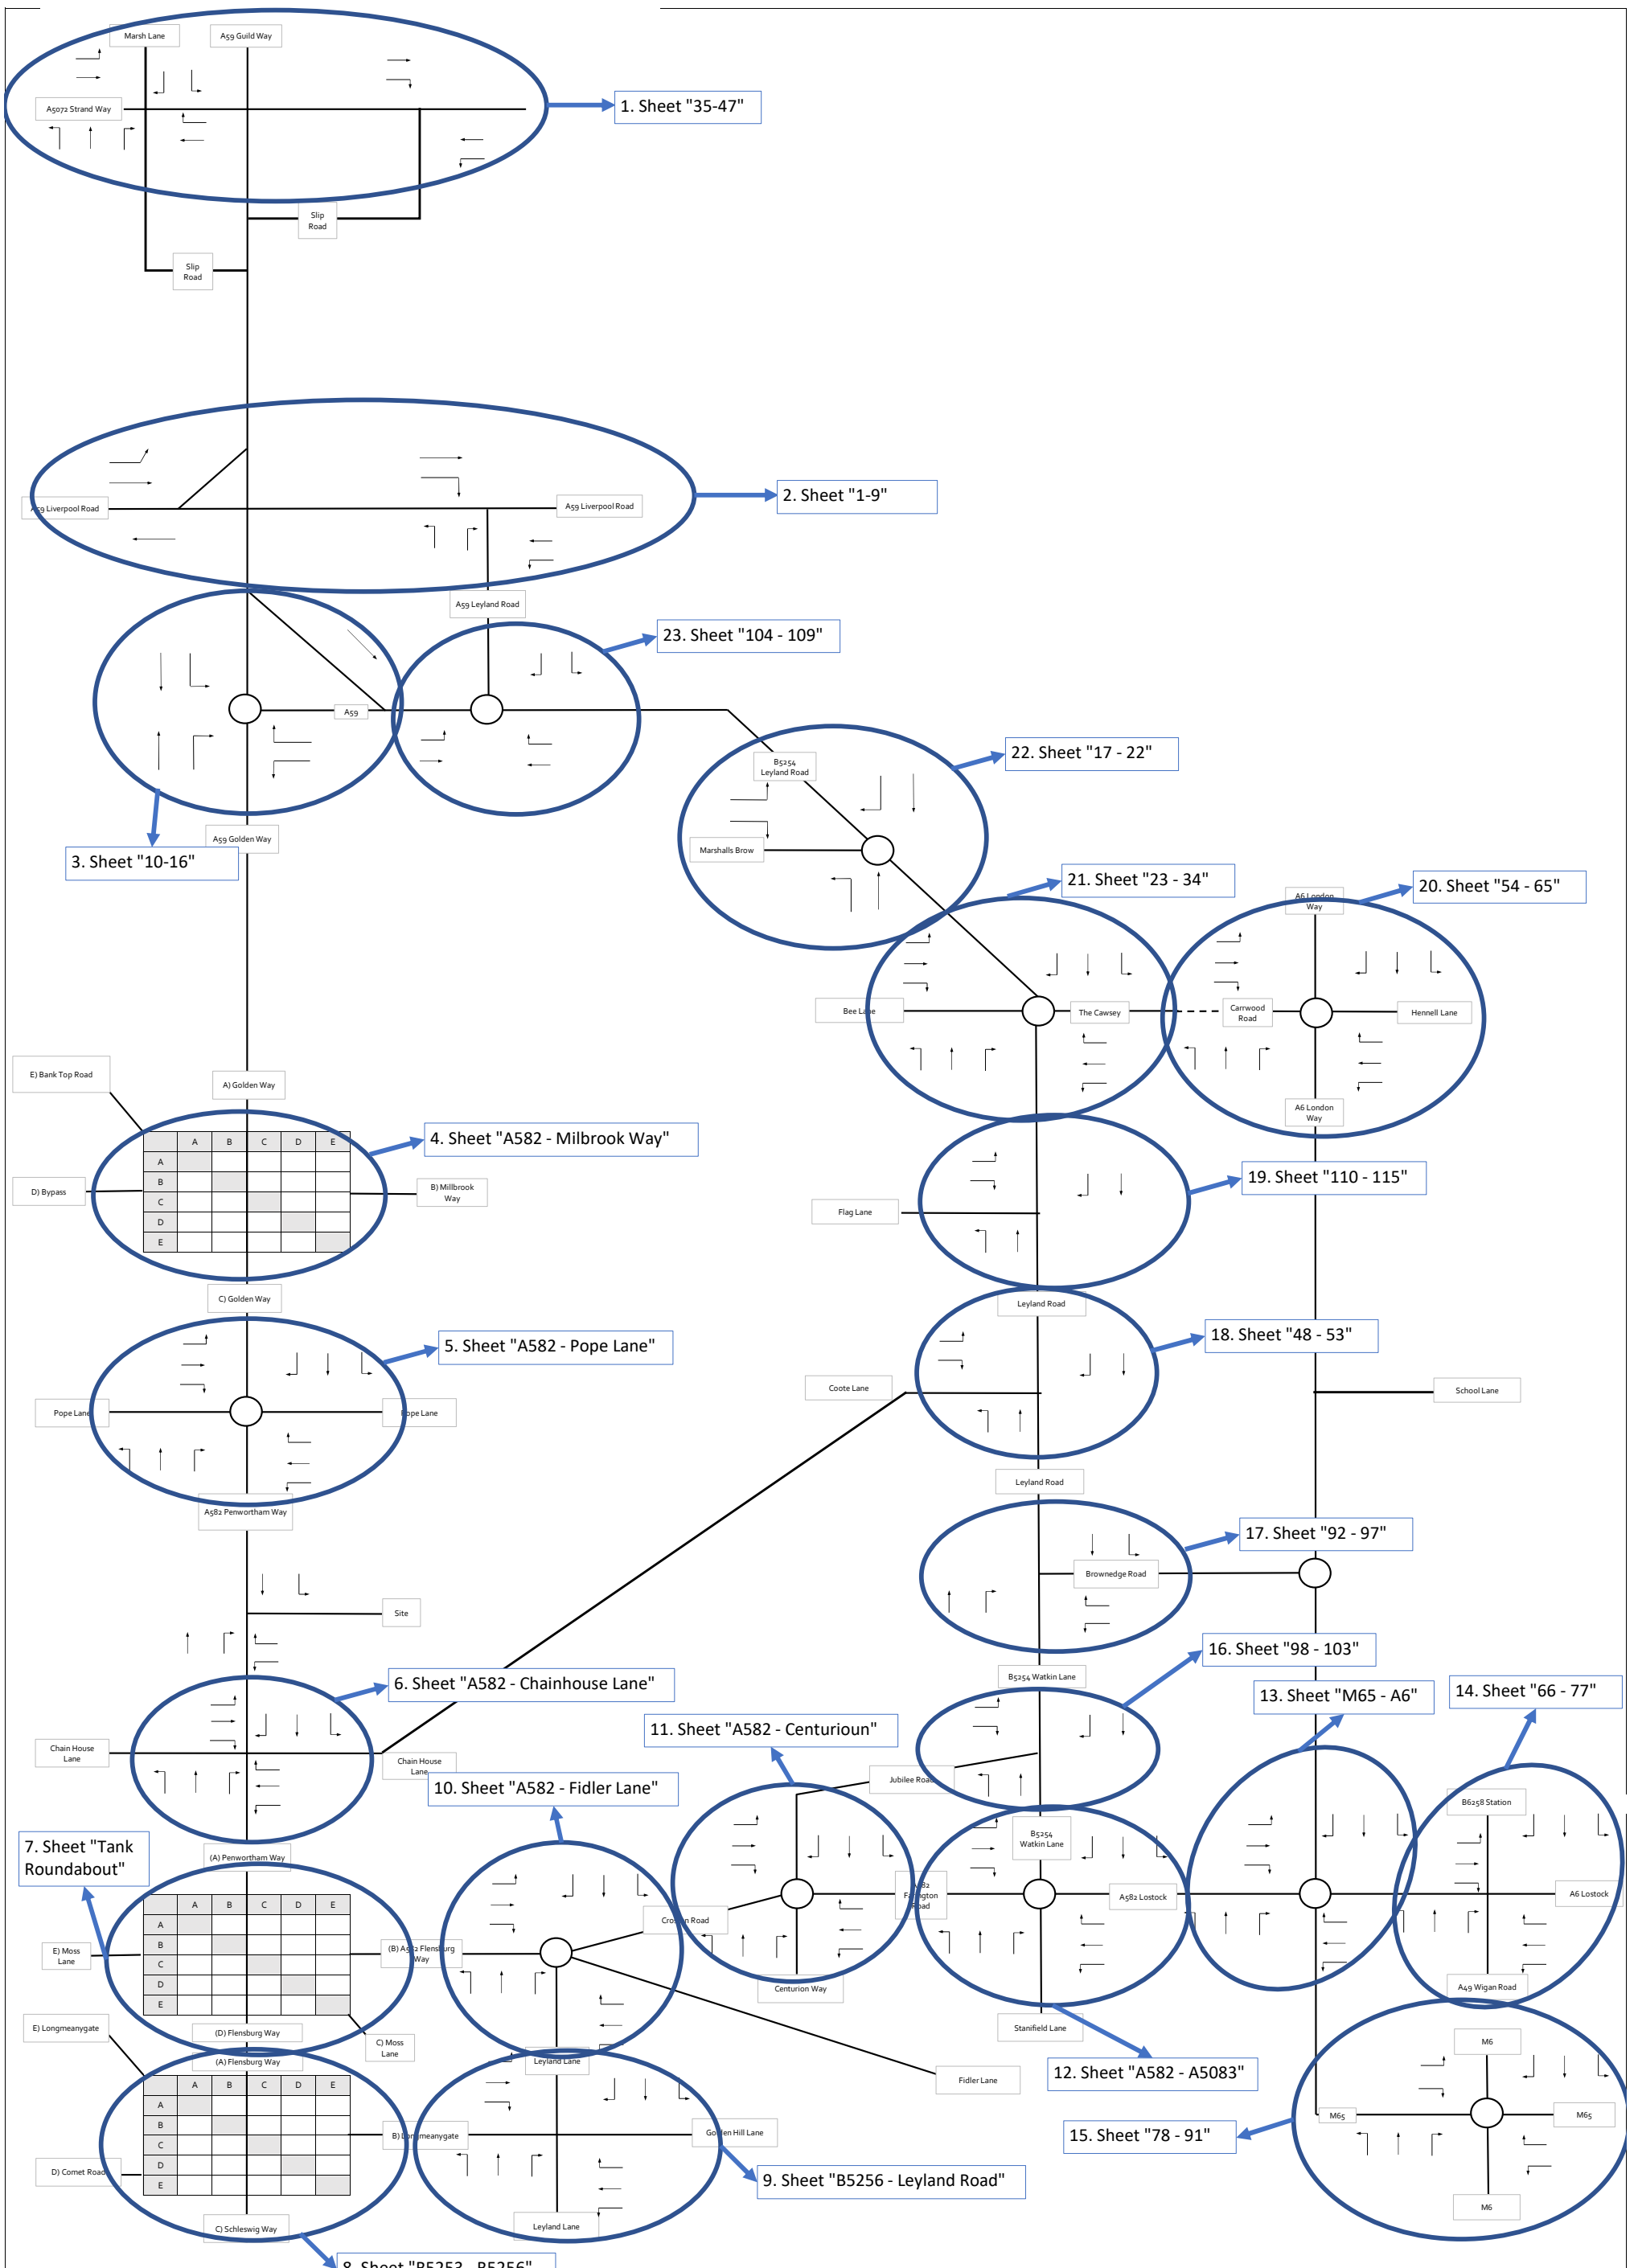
Marsh Lane
A59 Guild Way
A5072 Strand Way
1. Sheet "35-47"
Slip Road
Slip Road
A59 Liverpool Road
A59 Liverpool Road
2. Sheet "1-9"
A59 Leyland Road
23. Sheet "104 - 109"
A59
22. Sheet "17 - 22"
B5254 Leyland Road
Marshalls Brow
A59 Golden Way
3. Sheet "10-16"
21. Sheet "23 - 34"
20. Sheet "54 - 65"
A6 London Way
Bee Lane
The Cawsey
Carrwood Road
Hennell Lane
A6 London Way
E) Bank Top Road
A) Golden Way
4. Sheet "A582 - Milbrook Way"
| | A | B | C | D | E |
|---|---|---|---|---|---|
| A | | | | | |
| B | | | | | |
| C | | | | | |
| D | | | | | |
| E | | | | | |
D) Bypass
B) Millbrook Way
19. Sheet "110 - 115"
Flag Lane
C) Golden Way
Leyland Road
18. Sheet "48 - 53"
5. Sheet "A582 - Pope Lane"
Coote Lane
School Lane
Pope Lane
Pope Lane
A582 Penwortham Way
Leyland Road
17. Sheet "92 - 97"
Brownedge Road
Site
16. Sheet "98 - 103"
B5254 Watkin Lane
6. Sheet "A582 - Chainhouse Lane"
13. Sheet "M65 - A6"
14. Sheet "66 - 77"
11. Sheet "A582 - Centurioun"
Chain House Lane
Chain House Lane
Jubilee Road
10. Sheet "A582 - Fidler Lane"
7. Sheet "Tank Roundabout"
B5254 Watkin Lane
B6258 Station
(A) Penwortham Way
| | A | B | C | D | E |
|---|---|---|---|---|---|
| A | | | | | |
| B | | | | | |
| C | | | | | |
| D | | | | | |
| E | | | | | |
A582 Farington Road
A582 Lostock
A6 Lostock
Croston Road
E) Moss Lane
(B) A582 Flensburg Way
Centurion Way
A49 Wigan Road
(D) Flensburg Way
Stanifield Lane
E) Longmeanygate
C) Moss Lane
M6
(A) Flensburg Way
Leyland Lane
12. Sheet "A582 - A5083"
Fidler Lane
| | A | B | C | D | E |
|---|---|---|---|---|---|
| A | | | | | |
| B | | | | | |
| C | | | | | |
| D | | | | | |
| E | | | | | |
B) Longmeanygate
Golden Hill Lane
M65
M65
15. Sheet "78 - 91"
D) Comet Road
9. Sheet "B5256 - Leyland Road"
Leyland Lane
C) Schleswig Way
M6
8. Sheet "B5253 - B5256"